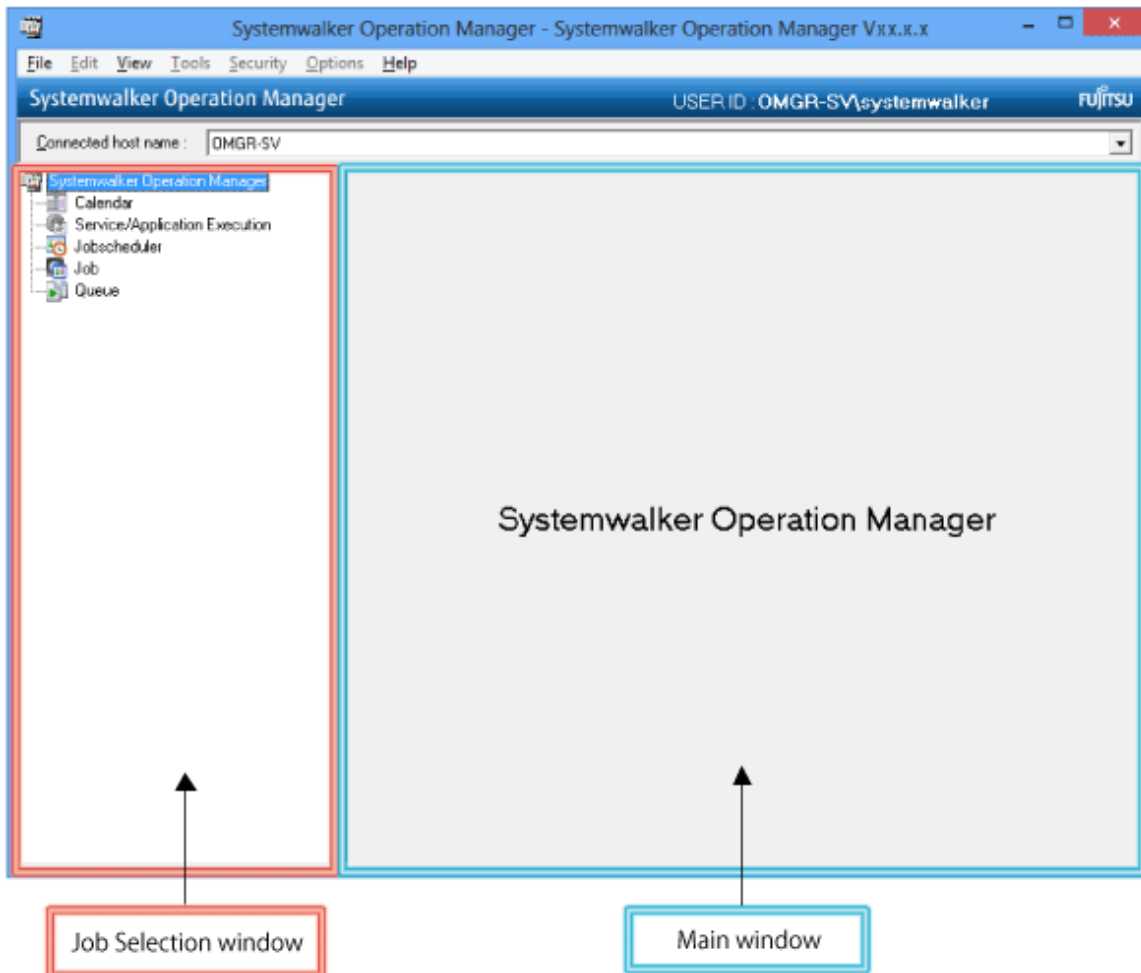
Systemwalker Operation Manager - Systemwalker Operation Manager Vxx.x.x

File Edit View Tools Security Options Help

Systemwalker Operation Manager

USER ID : OMGR-SV\systemwalker

FUJITSU

Connected host name : OMGR-SV

Systemwalker Operation Manager
Calendar
Service/Application Execution
Jobscheduler
Job
Queue

Systemwalker Operation Manager

Job Selection window

Main window